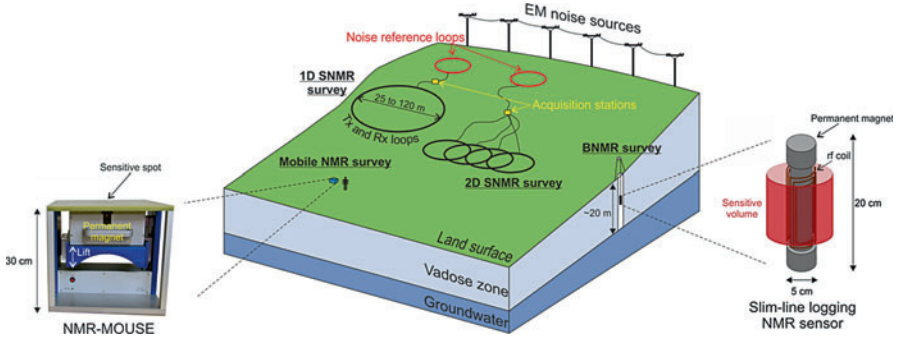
EM noise sources

Noise reference loops

1D SNMR survey

25 to 120 m

Tx and Rx loops

Acquisition stations

Mobile NMR survey

BNMR survey

2D SNMR survey

~20 m

Land surface

Vadose zone

Groundwater

Sensitive spot

Permanent magnet

Lift

30 cm

NMR-MOUSE

Permanent magnet

rf coil

Sensitive volume

20 cm

5 cm

Slim-line logging NMR sensor